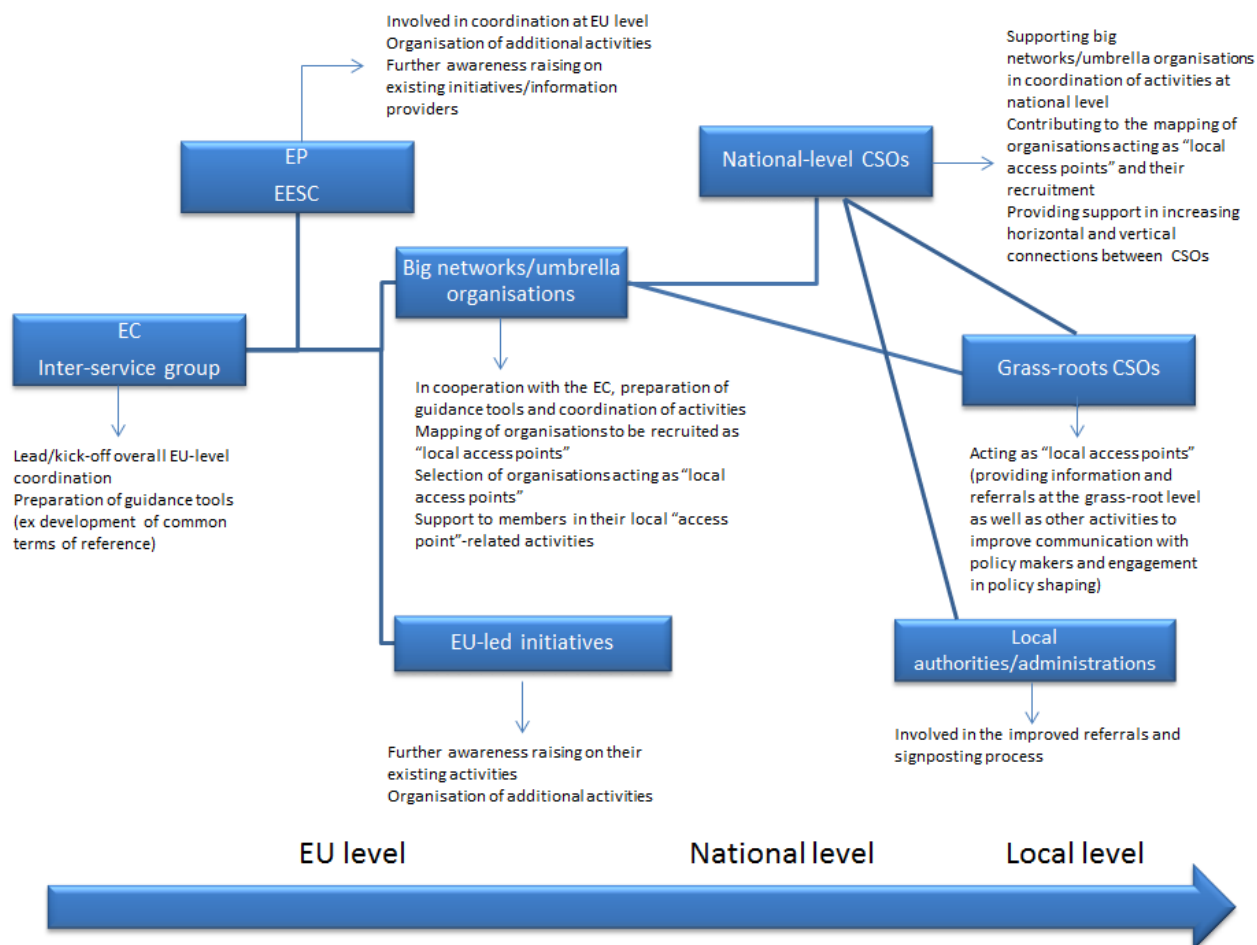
Involved in coordination at EU level
Organisation of additional activities
Further awareness raising on existing initiatives/information providers

EP
EESC

Supporting big networks/umbrella organisations in coordination of activities at national level
Contributing to the mapping of organisations acting as "local access points" and their recruitment
Providing support in increasing horizontal and vertical connections between CSOs

National-level CSOs

Big networks/umbrella organisations

EC
Inter-service group

Lead/kick-off overall EU-level coordination
Preparation of guidance tools (ex development of common terms of reference)

In cooperation with the EC, preparation of guidance tools and coordination of activities
Mapping of organisations to be recruited as "local access points"
Selection of organisations acting as "local access points"
Support to members in their local "access point"-related activities

Grass-roots CSOs

Acting as "local access points" (providing information and referrals at the grass-root level as well as other activities to improve communication with policy makers and engagement in policy shaping)

EU-led initiatives

Further awareness raising on their existing activities
Organisation of additional activities

Local authorities/administrations

Involved in the improved referrals and signposting process

EU level

National level

Local level